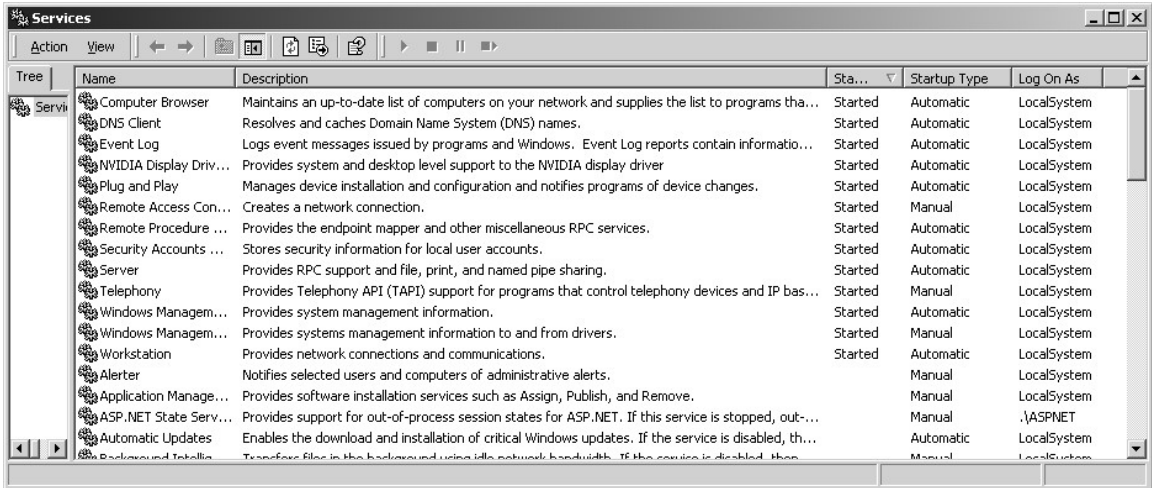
Services

Action View

Tree

Servic

| Name | Description | Sta... | Startup Type | Log On As |
|---|---|---|---|---|
| Computer Browser | Maintains an up-to-date list of computers on your network and supplies the list to programs tha... | Started | Automatic | LocalSystem |
| DNS Client | Resolves and caches Domain Name System (DNS) names. | Started | Automatic | LocalSystem |
| Event Log | Logs event messages issued by programs and Windows. Event Log reports contain informatio... | Started | Automatic | LocalSystem |
| NVIDIA Display Driv... | Provides system and desktop level support to the NVIDIA display driver | Started | Automatic | LocalSystem |
| Plug and Play | Manages device installation and configuration and notifies programs of device changes. | Started | Automatic | LocalSystem |
| Remote Access Con... | Creates a network connection. | Started | Manual | LocalSystem |
| Remote Procedure ... | Provides the endpoint mapper and other miscellaneous RPC services. | Started | Automatic | LocalSystem |
| Security Accounts ... | Stores security information for local user accounts. | Started | Automatic | LocalSystem |
| Server | Provides RPC support and file, print, and named pipe sharing. | Started | Automatic | LocalSystem |
| Telephony | Provides Telephony API (TAPI) support for programs that control telephony devices and IP bas... | Started | Manual | LocalSystem |
| Windows Managem... | Provides system management information. | Started | Automatic | LocalSystem |
| Windows Managem... | Provides systems management information to and from drivers. | Started | Manual | LocalSystem |
| Workstation | Provides network connections and communications. | Started | Automatic | LocalSystem |
| Alerter | Notifies selected users and computers of administrative alerts. | | Manual | LocalSystem |
| Application Manage... | Provides software installation services such as Assign, Publish, and Remove. | | Manual | LocalSystem |
| ASP.NET State Serv... | Provides support for out-of-process session states for ASP.NET. If this service is stopped, out-... | | Manual | .\ASPNET |
| Automatic Updates | Enables the download and installation of critical Windows updates. If the service is disabled, th... | | Automatic | LocalSystem |
| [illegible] | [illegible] | | Manual | LocalSystem |